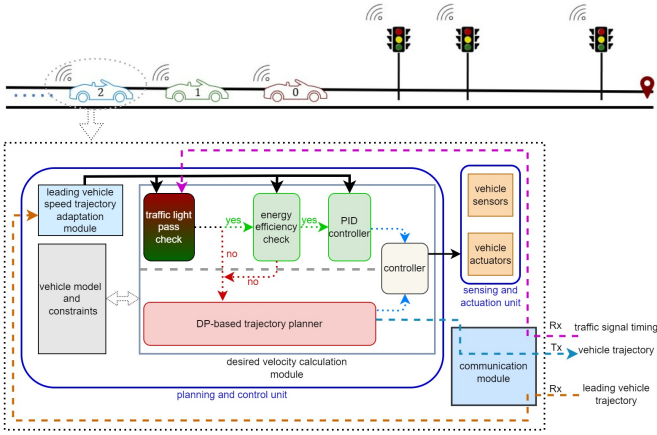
2
1
0

leading vehicle speed trajectory adaptation module

traffic light pass check

yes

energy efficiency check

yes

PID controller

no

no

vehicle sensors

vehicle actuators

vehicle model and constraints

controller

sensing and actuation unit

DP-based trajectory planner

desired velocity calculation module

planning and control unit

communication module

Rx

traffic signal timing

Tx

vehicle trajectory

Rx

leading vehicle trajectory